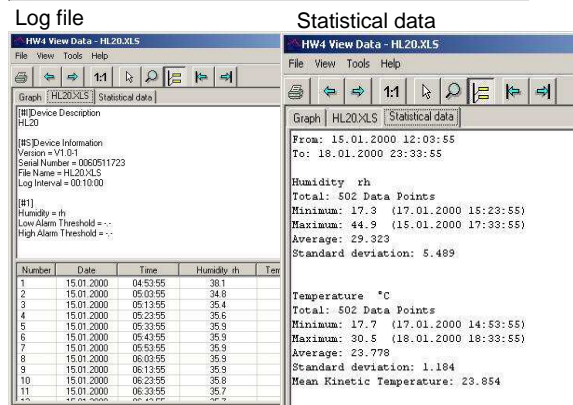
Log file

HW4 View Data - HL20.XLS

File View Tools Help

1:1

Graph | HL20.XLS | Statistical data

[#!]Device Description
HL20

[#5]Device Information
Version = V1.0-1
Serial Number = 0060511723
File Name = HL20.XLS
Log Interval = 00:10:00

[#1]
Humidity = rh
Low Alarm Threshold = -.-
High Alarm Threshold = -.-

| Number | Date | Time | Humidity rh | Tem |
|---|---|---|---|---|
| 1 | 15.01.2000 | 04:53:55 | 38.1 | |
| 2 | 15.01.2000 | 05:03:55 | 34.8 | |
| 3 | 15.01.2000 | 05:13:55 | 35.4 | |
| 4 | 15.01.2000 | 05:23:55 | 35.6 | |
| 5 | 15.01.2000 | 05:33:55 | 35.9 | |
| 6 | 15.01.2000 | 05:43:55 | 35.9 | |
| 7 | 15.01.2000 | 05:53:55 | 35.9 | |
| 8 | 15.01.2000 | 06:03:55 | 35.9 | |
| 9 | 15.01.2000 | 06:13:55 | 35.9 | |
| 10 | 15.01.2000 | 06:23:55 | 35.8 | |
| 11 | 15.01.2000 | 06:33:55 | 35.7 | |
| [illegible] | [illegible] | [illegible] | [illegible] | |

Statistical data

HW4 View Data - HL20.XLS

File View Tools Help

1:1

Graph | HL20.XLS | Statistical data

From: 15.01.2000 12:03:55
To: 18.01.2000 23:33:55

Humidity rh
Total: 502 Data Points
Minimum: 17.3 (17.01.2000 15:23:55)
Maximum: 44.9 (15.01.2000 17:33:55)
Average: 29.323
Standard deviation: 5.489

Temperature °C
Total: 502 Data Points
Minimum: 17.7 (17.01.2000 14:53:55)
Maximum: 30.5 (18.01.2000 18:33:55)
Average: 23.778
Standard deviation: 1.184
Mean Kinetic Temperature: 23.854